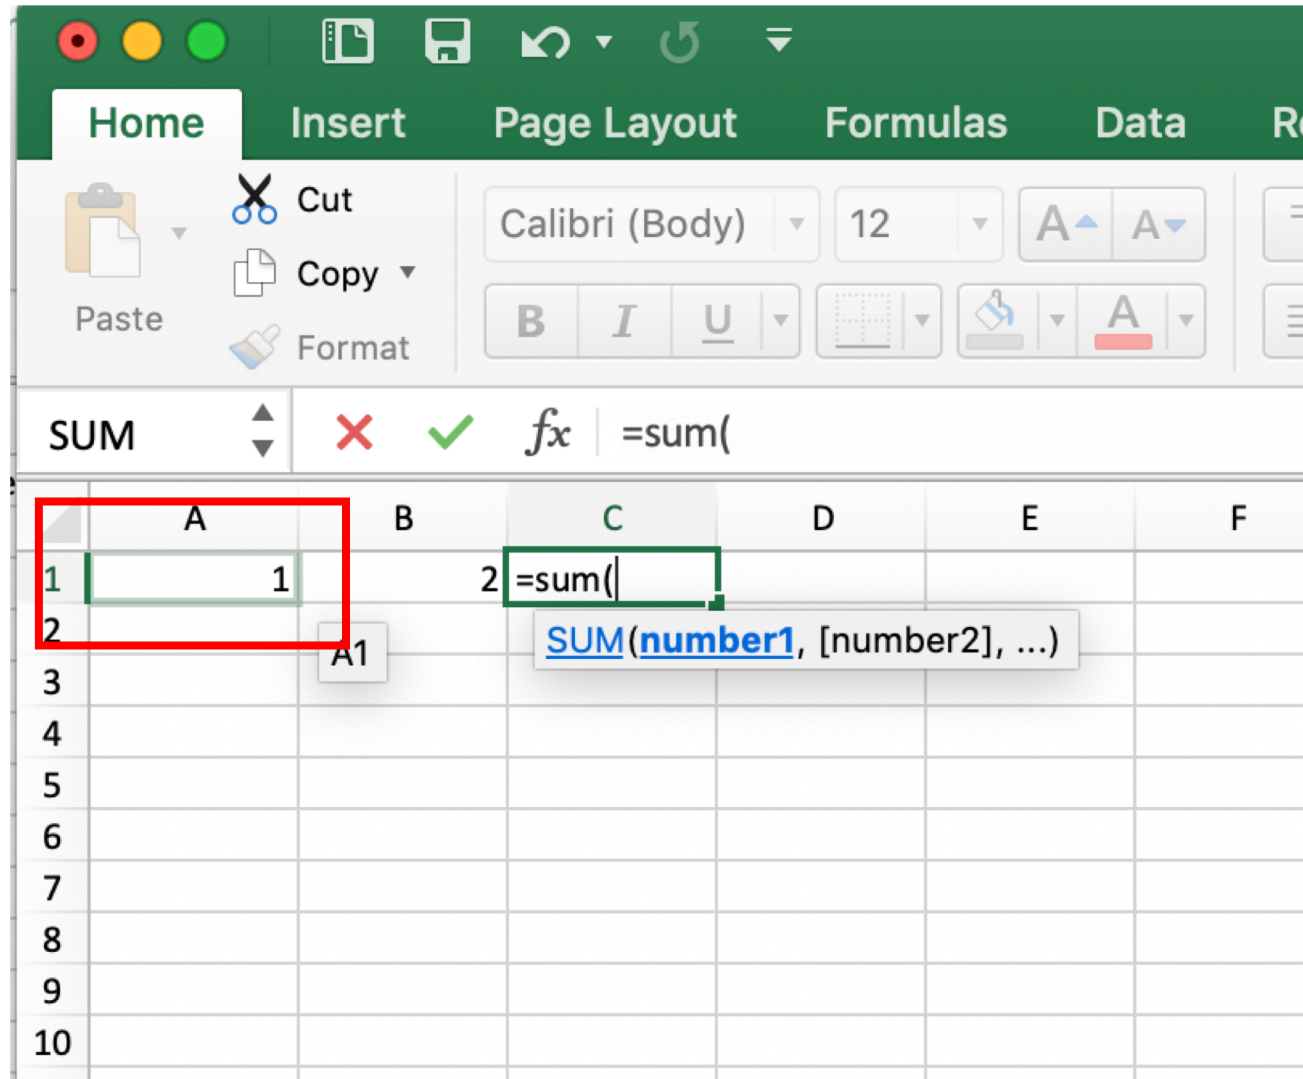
Home Insert Page Layout Formulas Data R

Paste

Cut

Copy

Format

Calibri (Body) 12

A A

B I U

A

SUM

$fx$ =sum(

| | A | B | C | D | E | F |
|---|---|---|---|---|---|---|
| 1 | 1 | 2 | =sum( | | | |
| 2 | | | | | | |
| 3 | | | | | | |
| 4 | | | | | | |
| 5 | | | | | | |
| 6 | | | | | | |
| 7 | | | | | | |
| 8 | | | | | | |
| 9 | | | | | | |
| 10 | | | | | | |

A1

SUM(number1, [number2], ...)